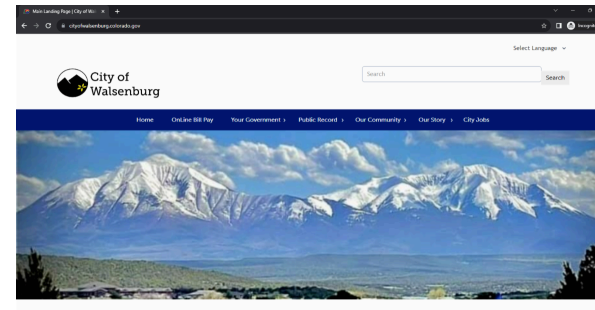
Main Landing Page | City of Wa ×  +

cityofwalsenburg.colorado.gov

Incognito

Select Language

City of Walsenburg

Search

Search

Home   OnLine Bill Pay   Your Government ›   Public Record ›   Our Community ›   Our Story ›   City Jobs